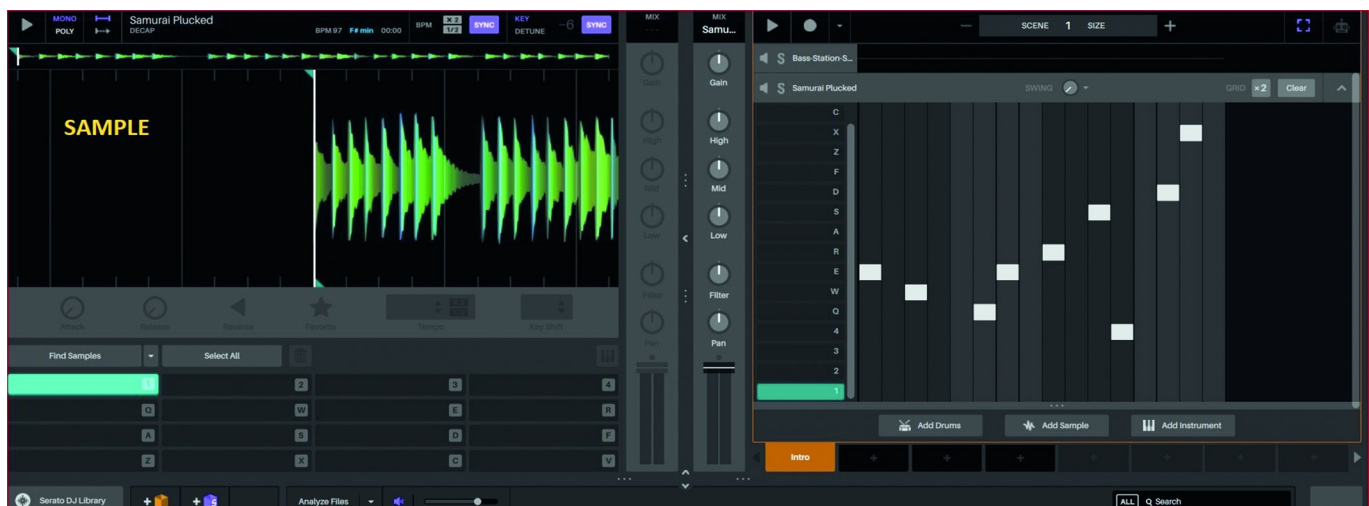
MONO POLY

Samurai Plucked
DECAP

BPM 97 F# min 00:00 BPM x2 1/2 SYNC KEY DETUNE -6 SYNC

MIX

MIX
Samu...

SCENE 1 SIZE

SAMPLE

Gain
High
Mid
Low
Filter
Pan

Gain
High
Mid
Low
Filter
Pan

Attack Release Reverse Favorite Tempo Key Shift

Find Samples
Select All

1 2 3 4
Q W E R
A S D F
Z X C V

S Bass-Station-S...
S Samurai Plucked
SWING
GRID x2 Clear

C
X
Z
F
D
S
A
R
E
W
Q
4
3
2
1

Add Drums
Add Sample
Add Instrument

Intro

Serato DJ Library
Analyze Files
ALL Search